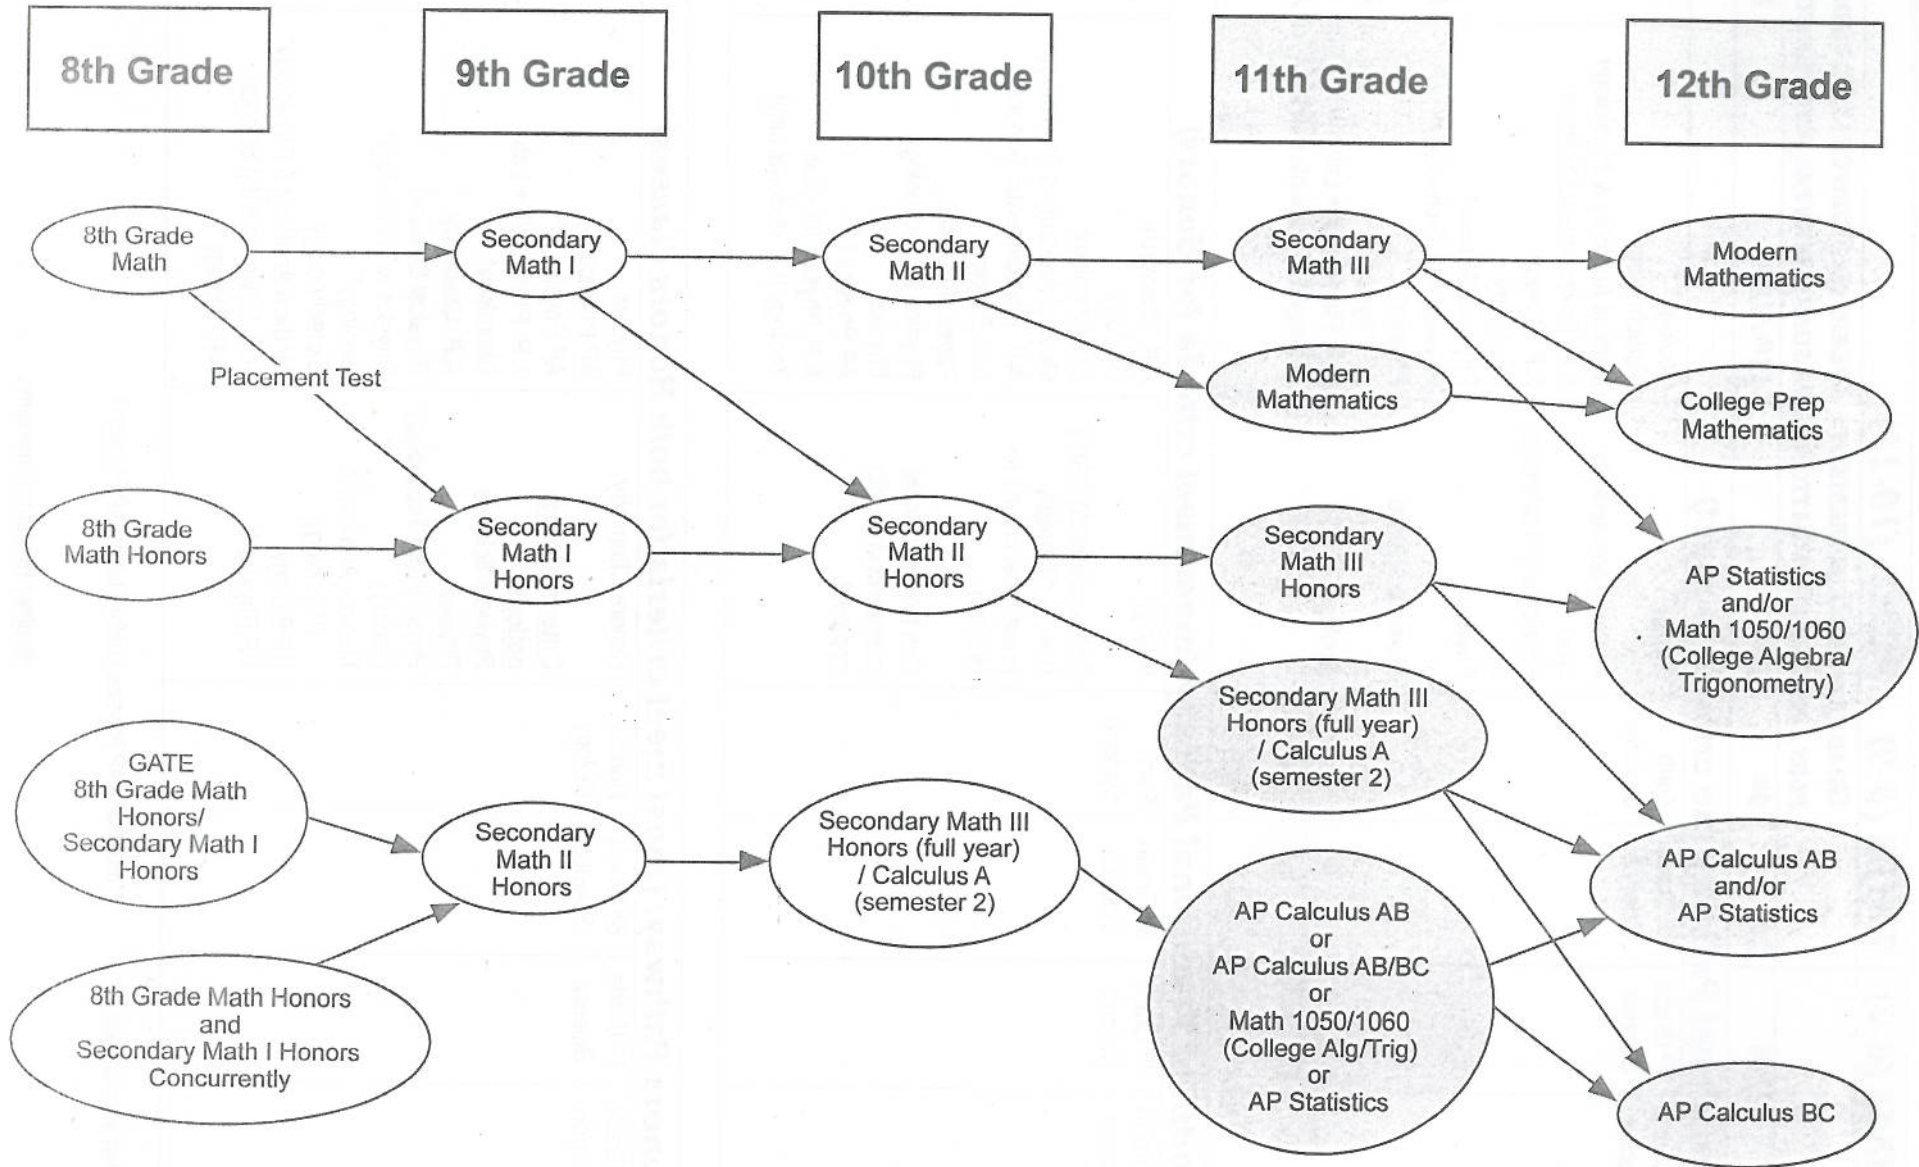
8th Grade

9th Grade

10th Grade

11th Grade

12th Grade

8th Grade Math

Secondary Math I

Secondary Math II

Secondary Math III

Modern Mathematics

Placement Test

Modern Mathematics

College Prep Mathematics

8th Grade Math Honors

Secondary Math I Honors

Secondary Math II Honors

Secondary Math III Honors

AP Statistics and/or Math 1050/1060 (College Algebra/ Trigonometry)

Secondary Math III Honors (full year) / Calculus A (semester 2)

GATE 8th Grade Math Honors/ Secondary Math I Honors

Secondary Math II Honors

Secondary Math III Honors (full year) / Calculus A (semester 2)

AP Calculus AB and/or AP Statistics

AP Calculus AB or AP Calculus AB/BC or Math 1050/1060 (College Alg/Trig) or AP Statistics

8th Grade Math Honors and Secondary Math I Honors Concurrently

AP Calculus BC